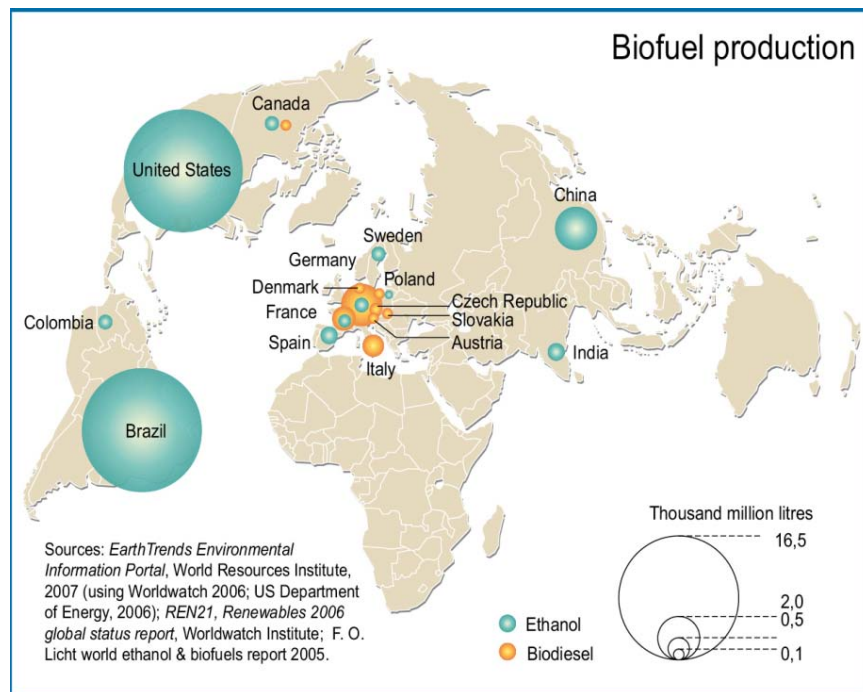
Biofuel production

Canada

United States

China

Sweden

Germany

Poland

Denmark

Czech Republic

France

Slovakia

Colombia

Spain

Austria

India

Italy

Brazil

Thousand million litres

16,5

2,0

0,5

0,1

Sources: *EarthTrends Environmental Information Portal*, World Resources Institute, 2007 (using Worldwatch 2006; US Department of Energy, 2006); *REN21, Renewables 2006 global status report*, Worldwatch Institute; F. O. Licht world ethanol & biofuels report 2005.

Ethanol

Biodiesel